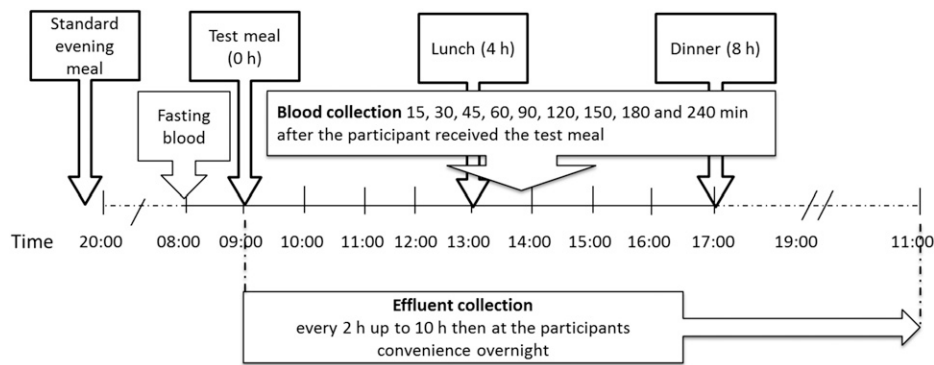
Standard evening meal

Fasting blood

Test meal (0 h)

Lunch (4 h)

Dinner (8 h)

**Blood collection** 15, 30, 45, 60, 90, 120, 150, 180 and 240 min after the participant received the test meal

Time 20:00 08:00 09:00 10:00 11:00 12:00 13:00 14:00 15:00 16:00 17:00 19:00 11:00

**Effluent collection**
every 2 h up to 10 h then at the participants convenience overnight